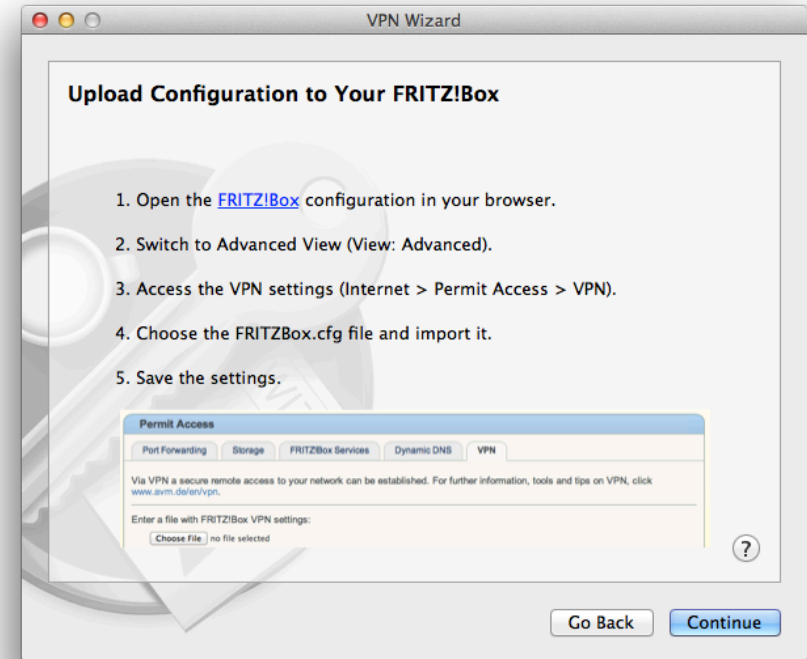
VPN Wizard

Upload Configuration to Your FRITZ!Box

1. Open the FRITZ!Box configuration in your browser.

2. Switch to Advanced View (View: Advanced).

3. Access the VPN settings (Internet > Permit Access > VPN).

4. Choose the FRITZBox.cfg file and import it.

5. Save the settings.

Permit Access

Port Forwarding | Storage | FRITZ!Box Services | Dynamic DNS | VPN

Via VPN a secure remote access to your network can be established. For further information, tools and tips on VPN, click www.avm.de/en/vpn.

Enter a file with FRITZ!Box VPN settings:

Choose File no file selected

?

Go Back

Continue